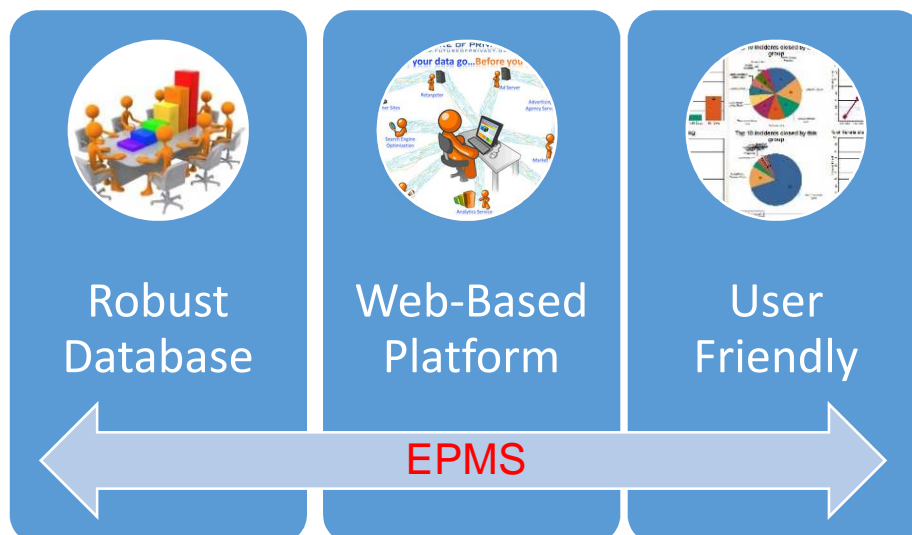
Robust Database

your data go...Before you

Retargeter

Ad Server

Advertiser Agency Serv

Search Engine Optimization

Market

Analytics Service

Web-Based Platform

incidents closed by group

The 10 incidents closed by this group

User Friendly

EPMS